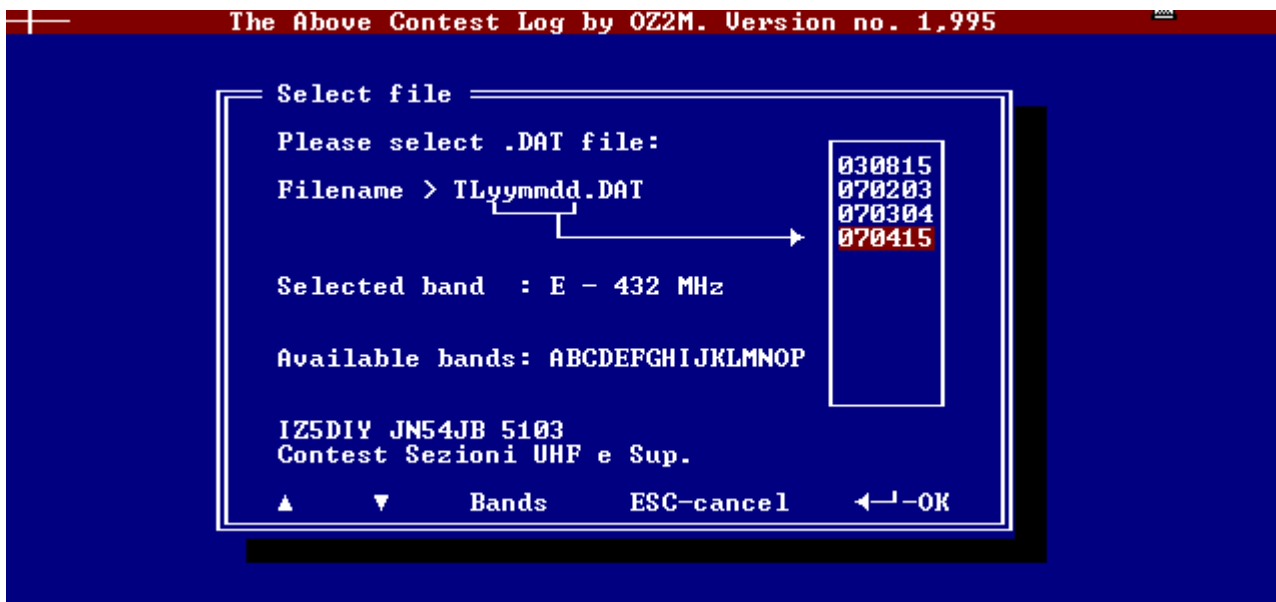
The Above Contest Log by OZ2M. Version no. 1,995

Select file

Please select .DAT file:

Filename > TLyymmdd.DAT

030815
070203
070304
070415

Selected band : E – 432 MHz

Available bands: ABCDEFGHIJKLMNOP

IZ5DIY JN54JB 5103
Contest Sezioni UHF e Sup.

▲ ▼ Bands ESC-cancel ←┘-OK